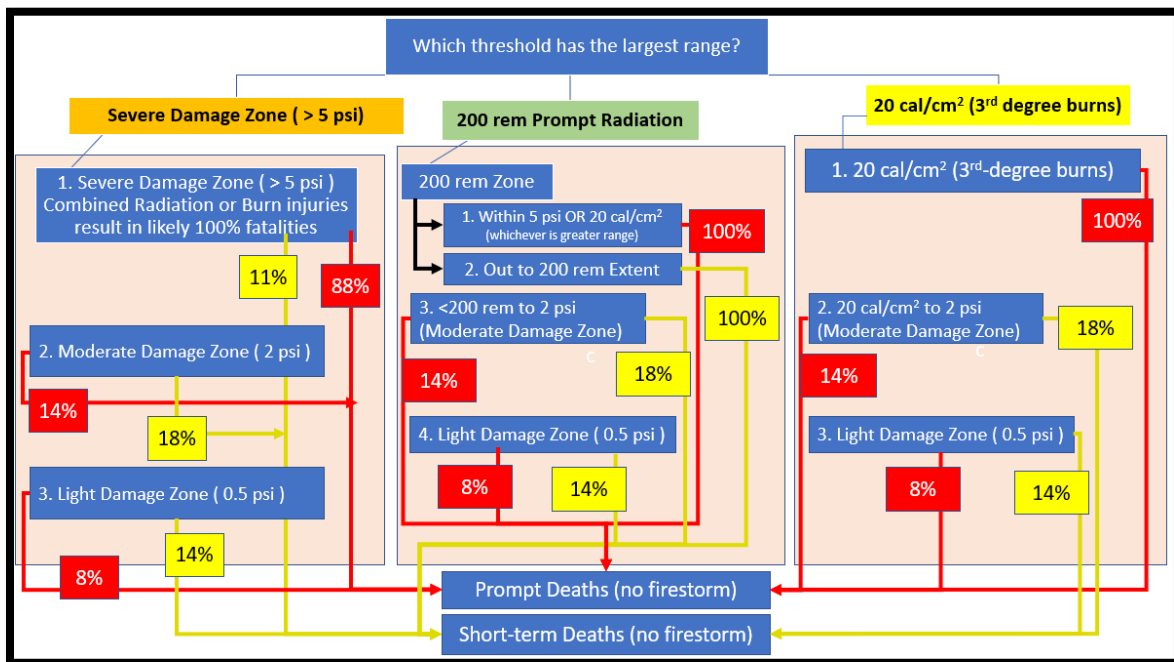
Which threshold has the largest range?

Severe Damage Zone ( > 5 psi)

200 rem Prompt Radiation

20 cal/cm² (3rd degree burns)

1. Severe Damage Zone ( > 5 psi ) Combined Radiation or Burn injuries result in likely 100% fatalities

11%

88%

2. Moderate Damage Zone ( 2 psi )

14%

18%

3. Light Damage Zone ( 0.5 psi )

14%

8%

200 rem Zone

1. Within 5 psi OR 20 cal/cm² (whichever is greater range)

100%

2. Out to 200 rem Extent

3. <200 rem to 2 psi (Moderate Damage Zone)

100%

c

18%

14%

4. Light Damage Zone ( 0.5 psi )

8%

14%

1. 20 cal/cm² (3rd-degree burns)

100%

2. 20 cal/cm² to 2 psi (Moderate Damage Zone)

18%

c

14%

3. Light Damage Zone ( 0.5 psi )

8%

14%

Prompt Deaths (no firestorm)

Short-term Deaths (no firestorm)